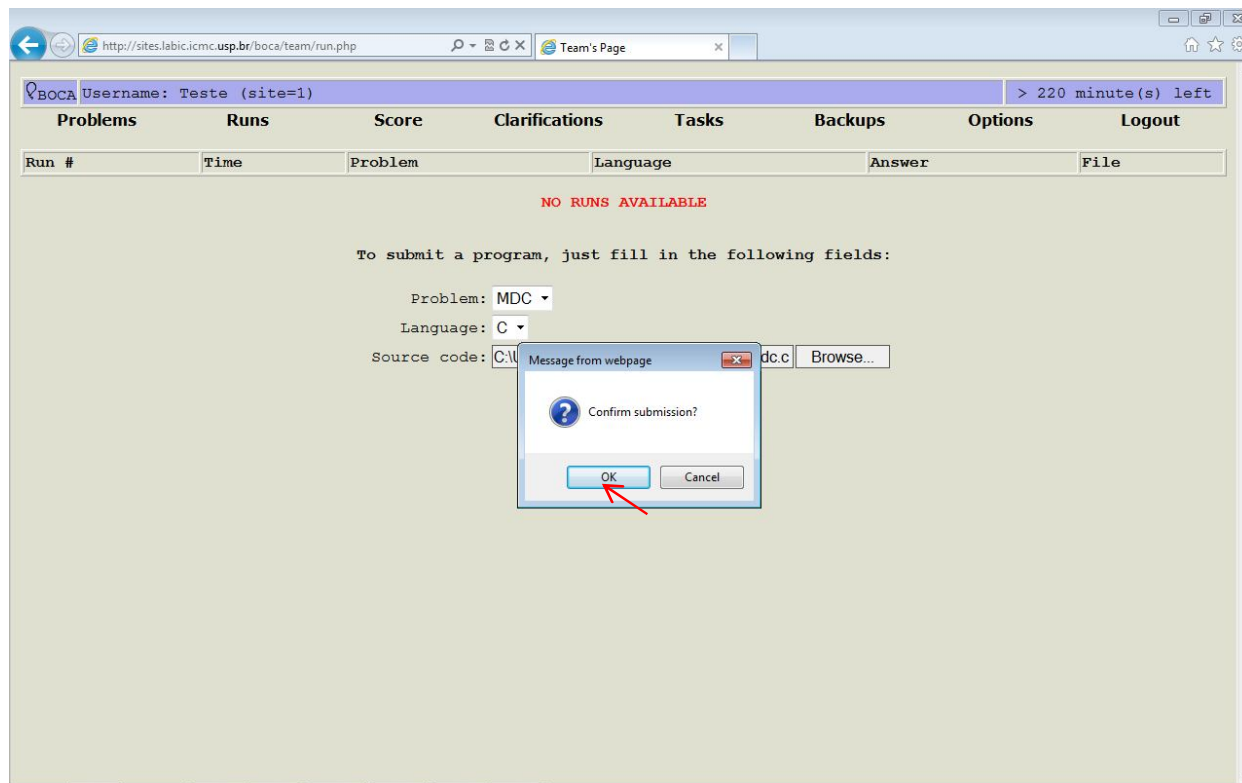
http://sites.labic.icmc.usp.br/boca/team/run.php

Team's Page

BOCA Username: Teste (site=1)

> 220 minute(s) left

Problems Runs Score Clarifications Tasks Backups Options Logout

| Run # | Time | Problem | Language | Answer | File |
|---|---|---|---|---|---|

NO RUNS AVAILABLE

To submit a program, just fill in the following fields:

Problem: MDC

Language: C

Source code: C:\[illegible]dc.c Browse...

Message from webpage

Confirm submission?

OK Cancel